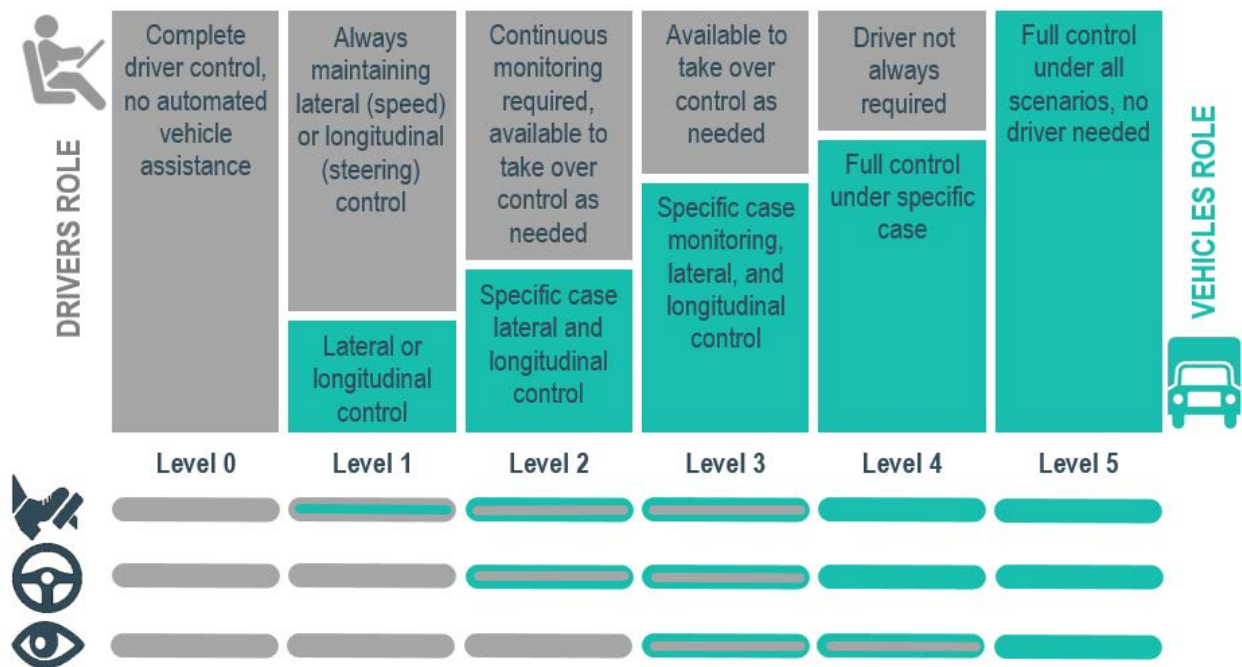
DRIVERS ROLE

Complete driver control, no automated vehicle assistance

Always maintaining lateral (speed) or longitudinal (steering) control

Lateral or longitudinal control

Continuous monitoring required, available to take over control as needed

Specific case lateral and longitudinal control

Available to take over control as needed

Specific case monitoring, lateral, and longitudinal control

Driver not always required

Full control under specific case

Full control under all scenarios, no driver needed

VEHICLES ROLE

Level 0

Level 1

Level 2

Level 3

Level 4

Level 5